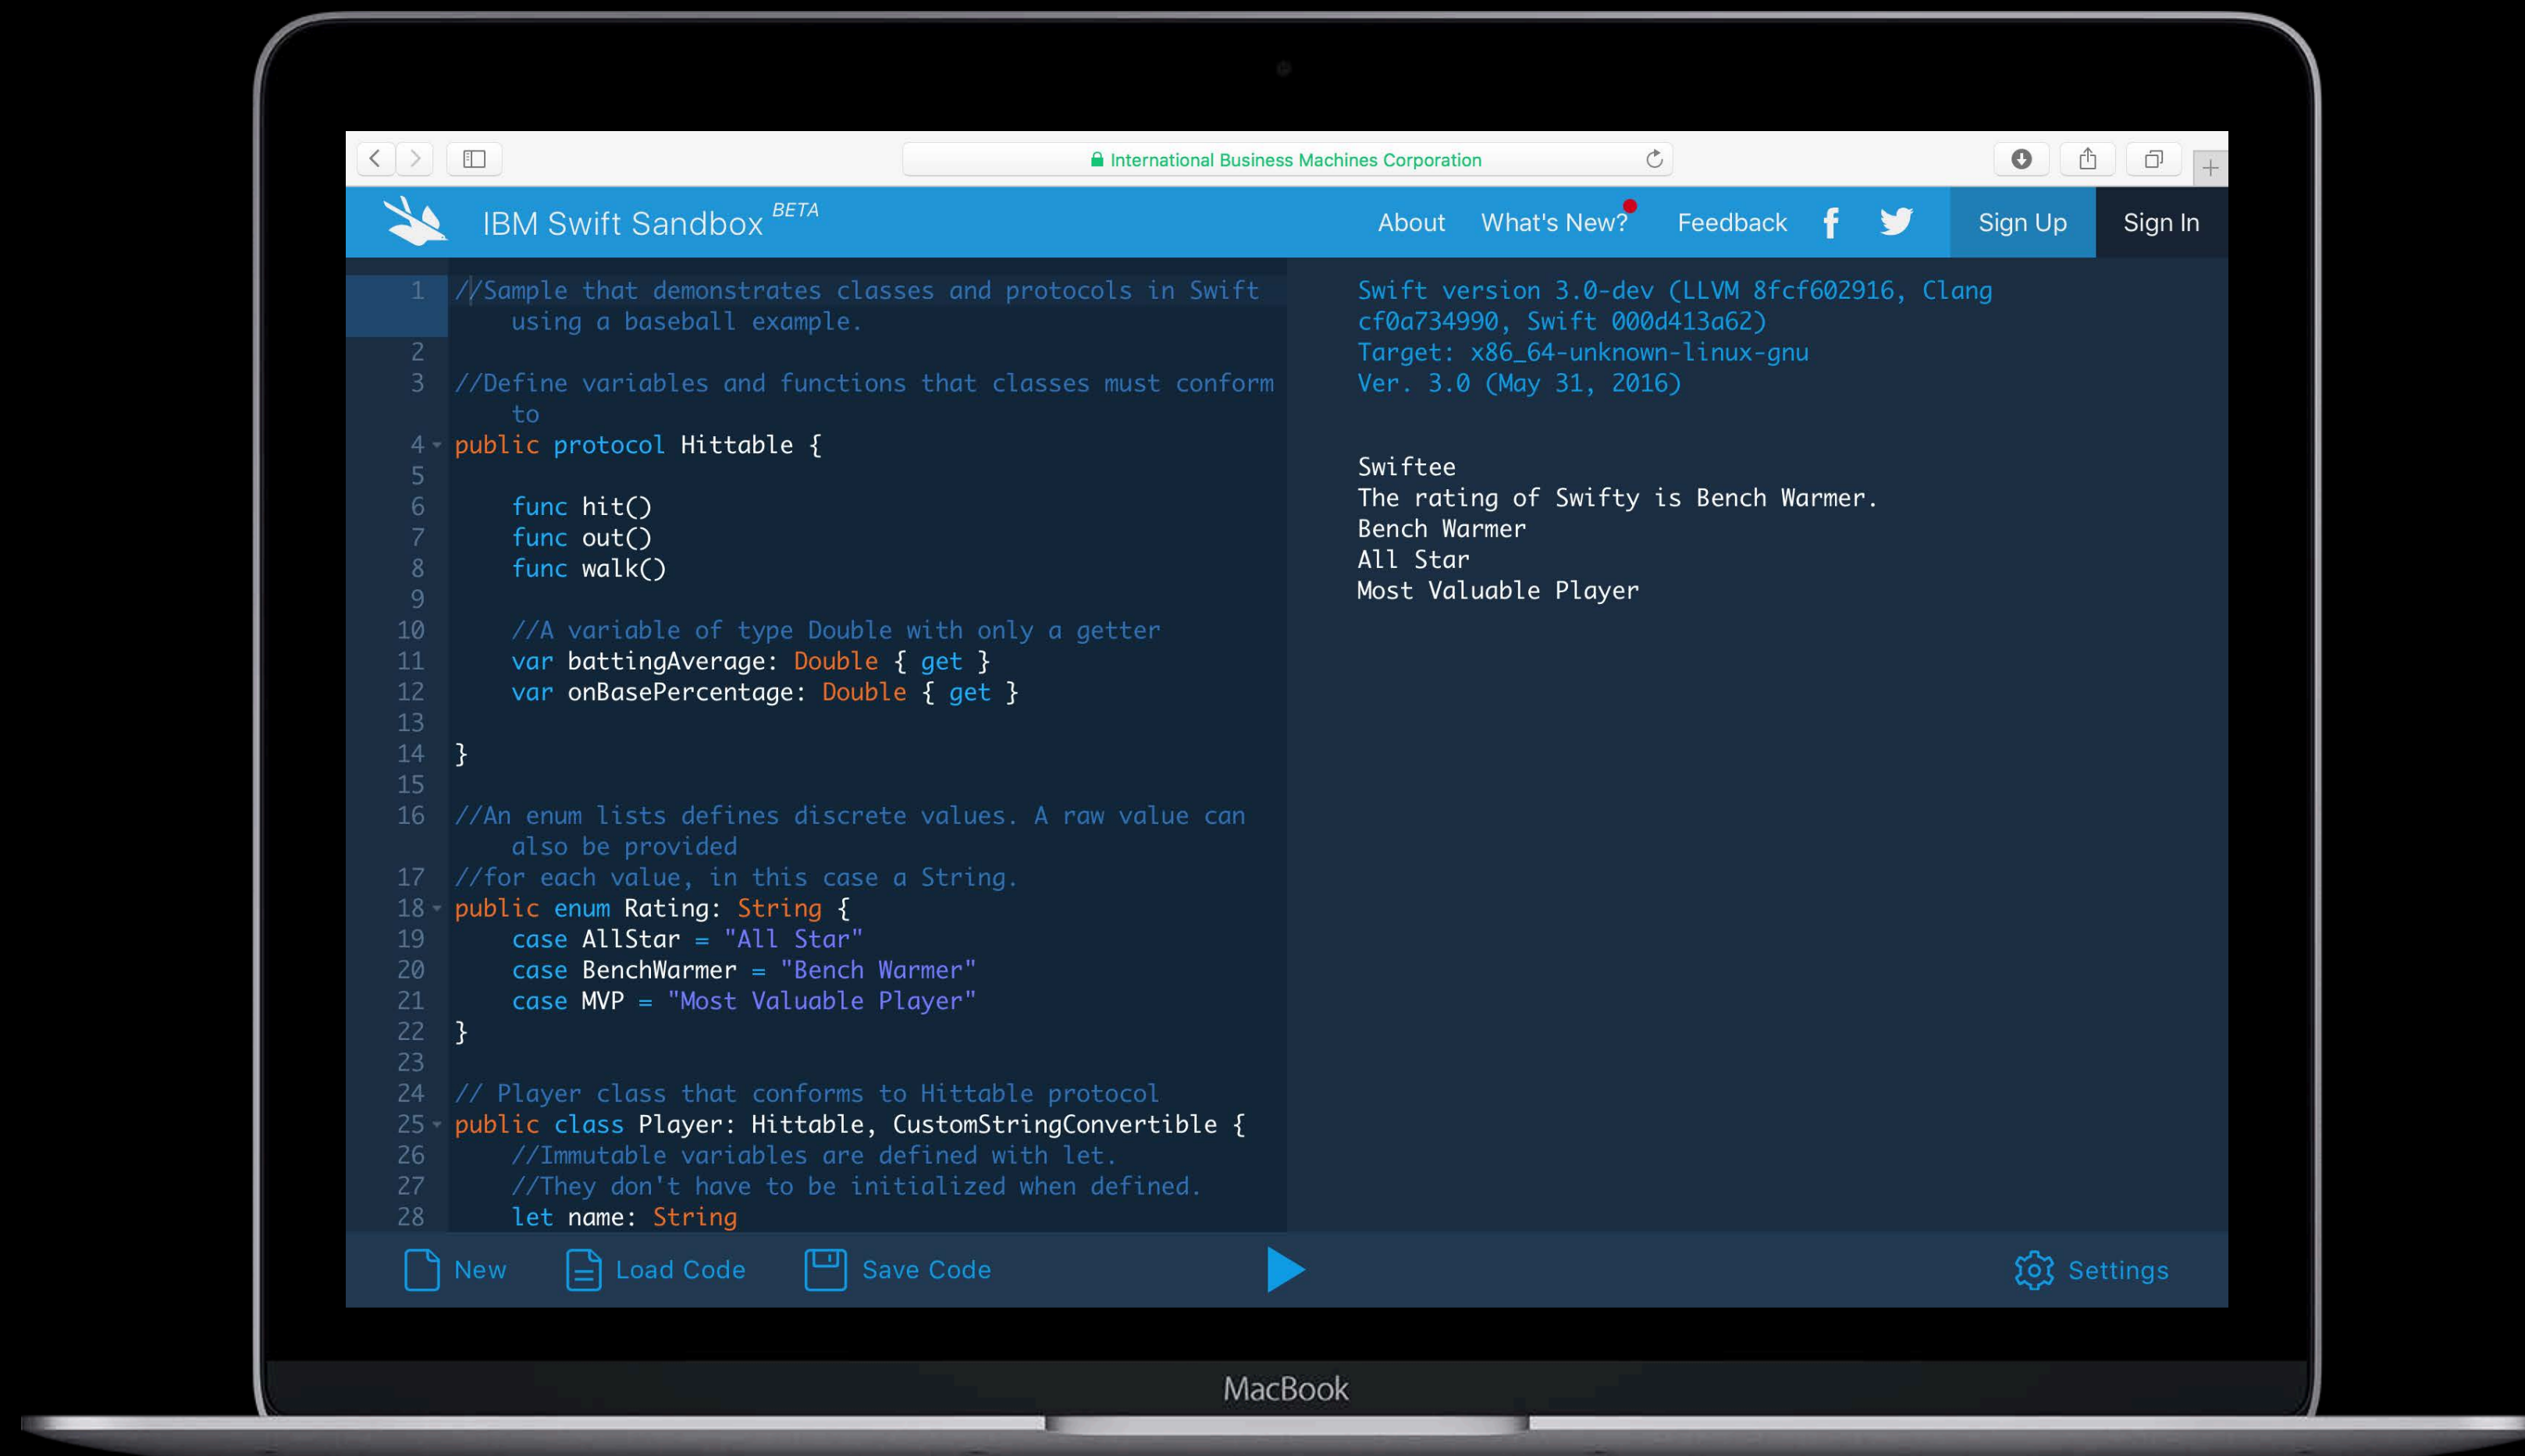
International Business Machines Corporation

IBM Swift Sandbox BETA

About What's New? Feedback Sign Up Sign In

1 //Sample that demonstrates classes and protocols in Swift using a baseball example.
2
3 //Define variables and functions that classes must conform to
4 public protocol Hittable {
5
6     func hit()
7     func out()
8     func walk()
9
10     //A variable of type Double with only a getter
11     var battingAverage: Double { get }
12     var onBasePercentage: Double { get }
13
14 }
15
16 //An enum lists defines discrete values. A raw value can also be provided
17 //for each value, in this case a String.
18 public enum Rating: String {
19     case AllStar = "All Star"
20     case BenchWarmer = "Bench Warmer"
21     case MVP = "Most Valuable Player"
22 }
23
24 // Player class that conforms to Hittable protocol
25 public class Player: Hittable, CustomStringConvertible {
26     //Immutable variables are defined with let.
27     //They don't have to be initialized when defined.
28     let name: String

Swift version 3.0-dev (LLVM 8fcf602916, Clang cf0a734990, Swift 000d413a62)
Target: x86_64-unknown-linux-gnu
Ver. 3.0 (May 31, 2016)

Swiftee
The rating of Swifty is Bench Warmer.
Bench Warmer
All Star
Most Valuable Player

New Load Code Save Code Settings

MacBook